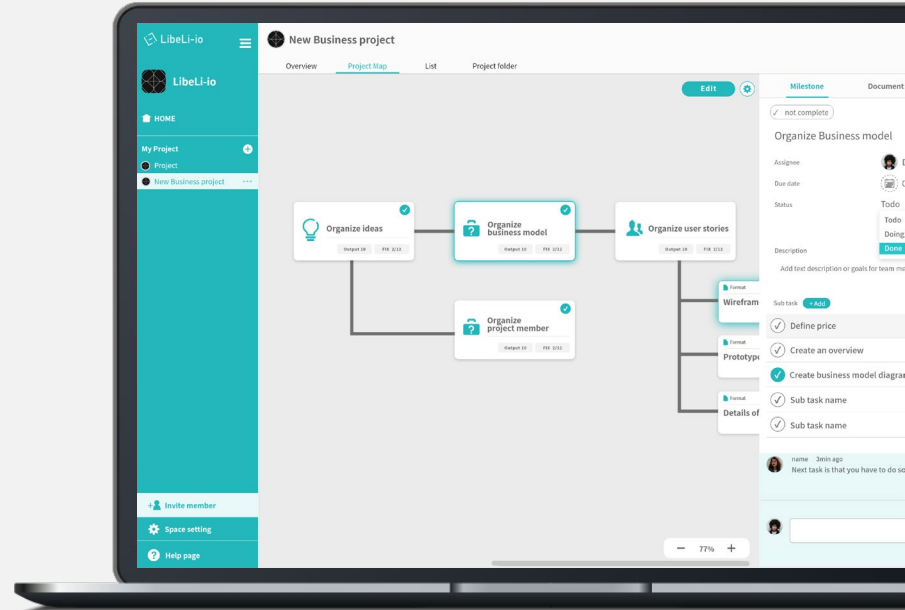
LibeLi-io

LibeLi-io

HOME

My Project

Project

New Business project ···

Invite member

Space setting

Help page

New Business project

Overview Project Map List Project folder

Edit

Organize ideas
Output 10 FIX 2/22

Organize business model
Output 10 FIX 2/22

Organize user stories
Output 10 FIX 2/22

Organize project member
Output 10 FIX 2/22

Format
Wirefram

Format
Prototyp

Format
Details of

— 77% +

Milestone Document

not complete

Organize Business model

Assignee

Due date

Status Todo
Todo
Doing
Done

Description
Add text description or goals for team m

Sub task + Add

Define price

Create an overview

Create business model diagra

Sub task name

Sub task name

name 3min ago
Next task is that you have to do so